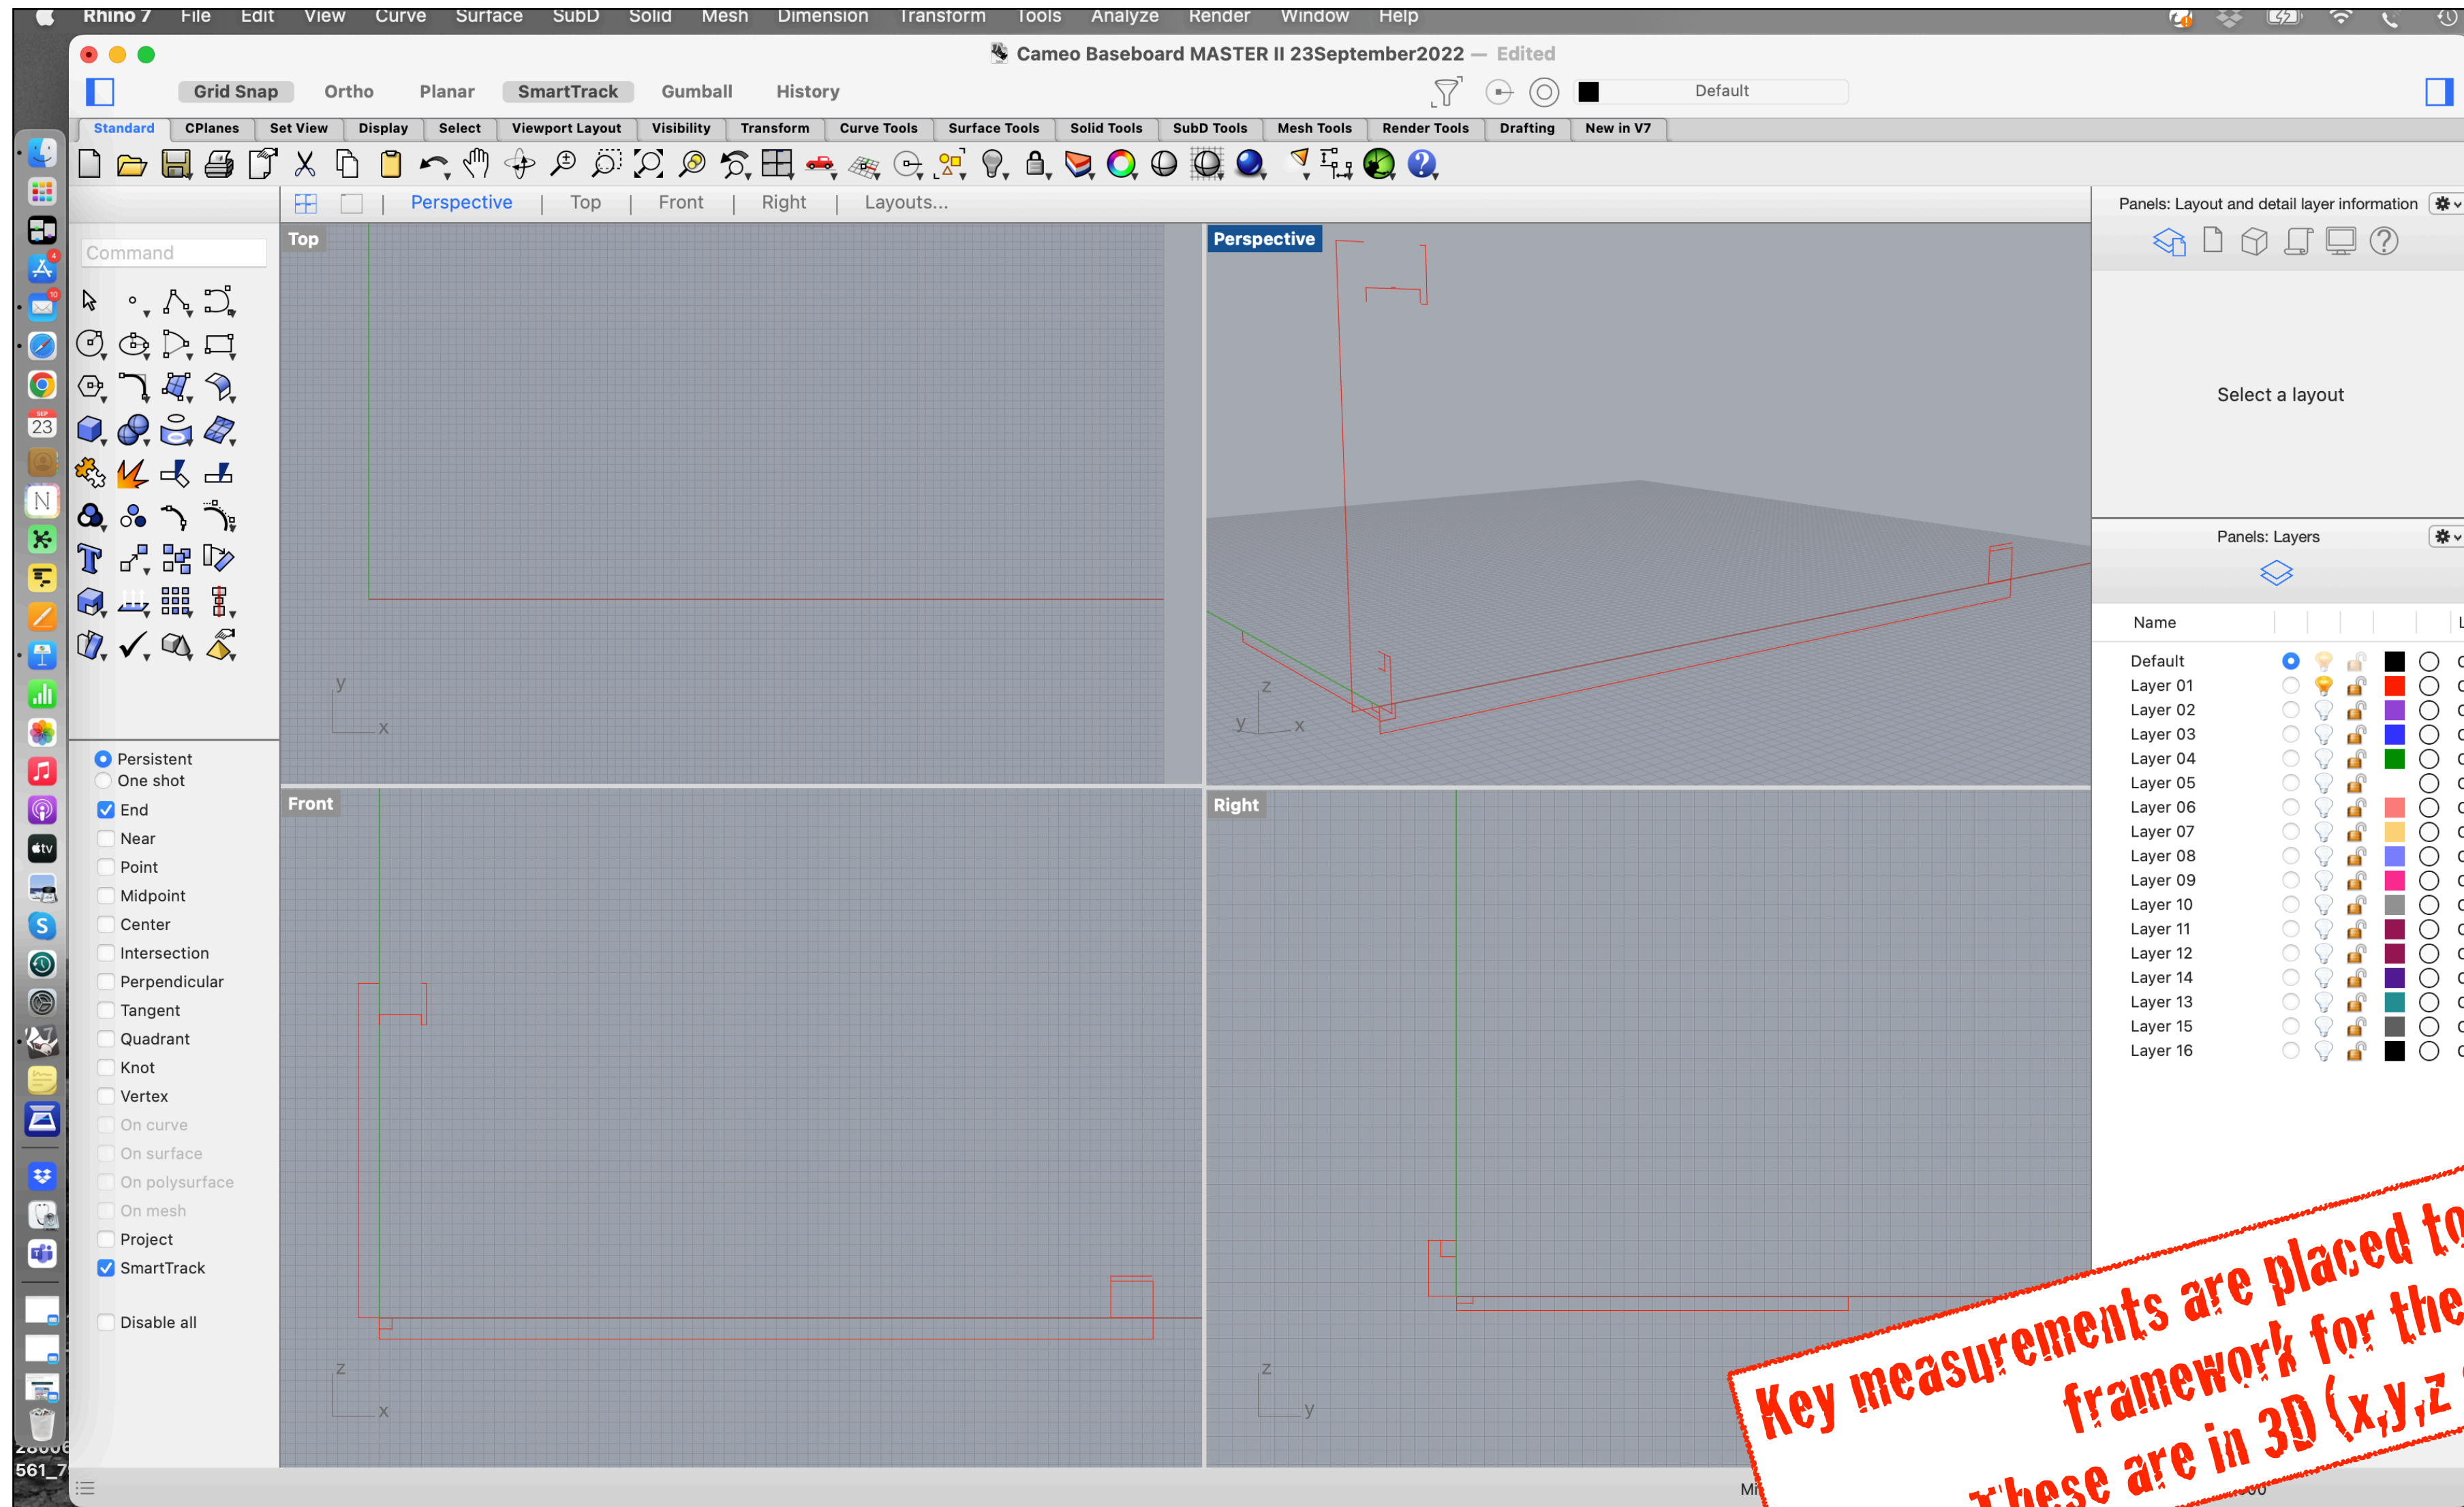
Rhino 7 File Edit View Curve Surface SubD Solid Mesh Dimension Transform Tools Analyze Render Window Help

Cameo Baseboard MASTER II 23September2022 — Edited

Grid Snap Ortho Planar SmartTrack Gumball History

Default

Standard CPlanes Set View Display Select Viewport Layout Visibility Transform Curve Tools Surface Tools Solid Tools SubD Tools Mesh Tools Render Tools Drafting New in V7

Perspective | Top | Front | Right | Layouts...

Command

Top

y
x

Perspective

z
y x

Front

z
x

Right

z
y

Persistent
One shot
End
Near
Point
Midpoint
Center
Intersection
Perpendicular
Tangent
Quadrant
Knot
Vertex
On curve
On surface
On polysurface
On mesh
Project
SmartTrack

Disable all

Panels: Layout and detail layer information

Select a layout

Panels: Layers

Name

Default
Layer 01
Layer 02
Layer 03
Layer 04
Layer 05
Layer 06
Layer 07
Layer 08
Layer 09
Layer 10
Layer 11
Layer 12
Layer 14
Layer 13
Layer 15
Layer 16

23

Key measurements are placed to framework for the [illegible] these are in 3D (x,y,z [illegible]

Mi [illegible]

561_7